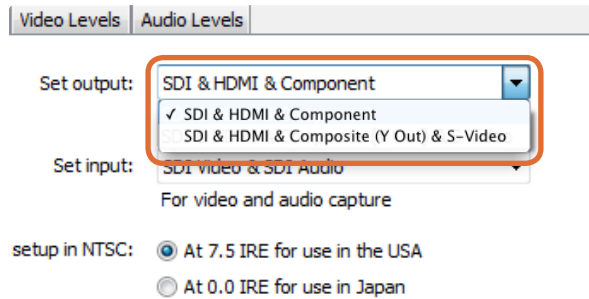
Video Levels | Audio Levels

Set output: SDI & HDMI & Component

✓ SDI & HDMI & Component
SDI & HDMI & Composite (Y Out) & S-Video

Set input: SDI Video & SDI Audio

For video and audio capture

setup in NTSC: At 7.5 IRE for use in the USA

At 0.0 IRE for use in Japan